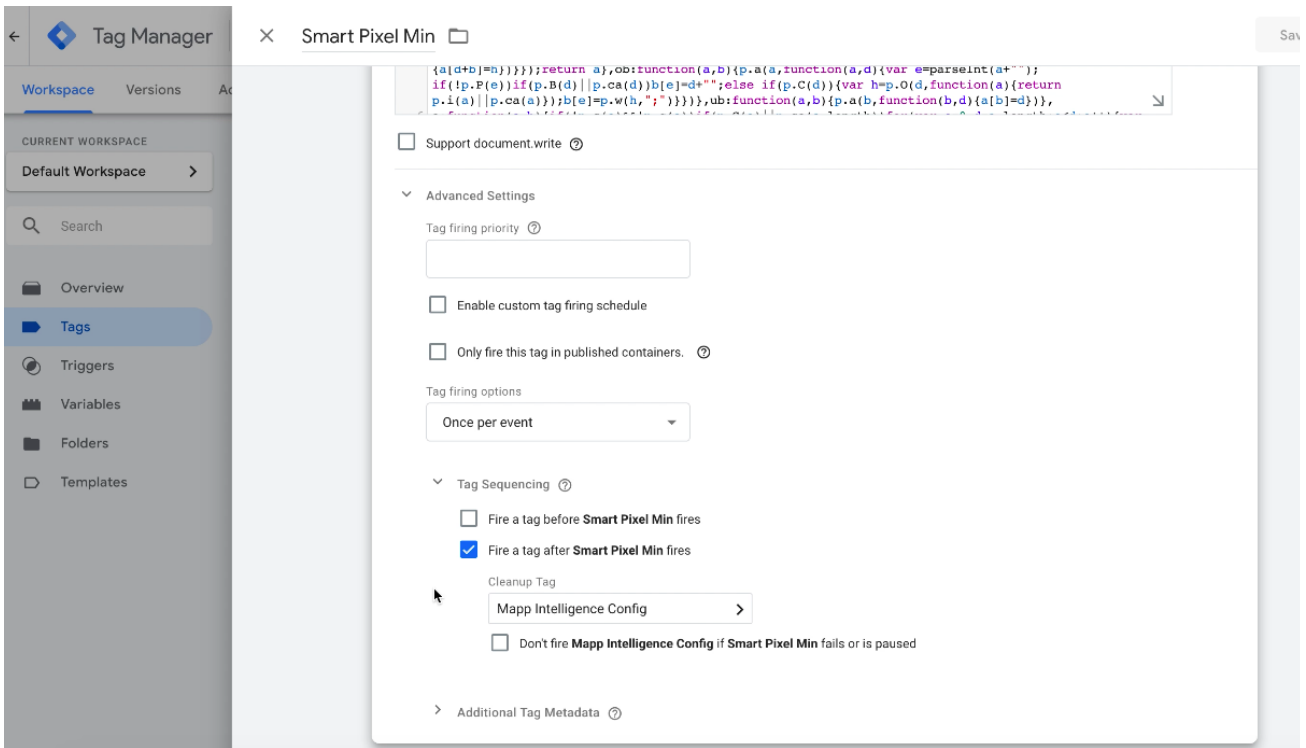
Tag Manager
Workspace Versions Ad
CURRENT WORKSPACE
Default Workspace
Search
Overview
Tags
Triggers
Variables
Folders
Templates

Smart Pixel Min
Sav

{a[d+b]=h}}}};return a},ob:function(a,b){p.a(a,function(a,d){var e=parseInt(a+"");
if(!p.P(e))if(p.B(d)||p.ca(d))b[e]=d+"";else if(p.C(d)){var h=p.O(d,function(a){return
p.i(a)||p.ca(a)});b[e]=p.w(h,";")}}})},ub:function(a,b){p.a(b,function(b,d){a[b]=d})},
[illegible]

Support document.write

Advanced Settings
Tag firing priority
Enable custom tag firing schedule
Only fire this tag in published containers.
Tag firing options
Once per event
Tag Sequencing
Fire a tag before Smart Pixel Min fires
Fire a tag after Smart Pixel Min fires
Cleanup Tag
Mapp Intelligence Config
Don't fire Mapp Intelligence Config if Smart Pixel Min fails or is paused
Additional Tag Metadata